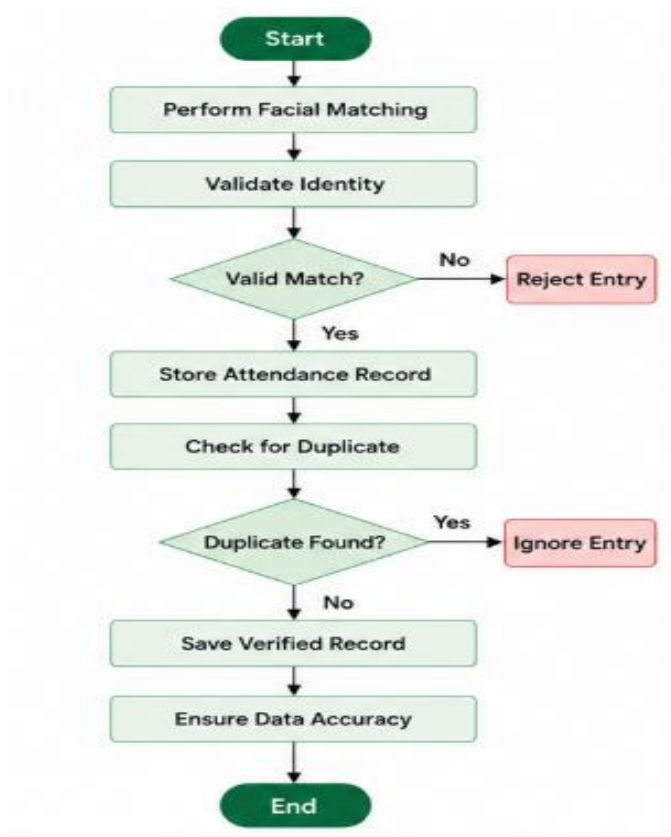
Start

Perform Facial Matching

Validate Identity

Valid Match?

No

Reject Entry

Yes

Store Attendance Record

Check for Duplicate

Duplicate Found?

Yes

Ignore Entry

No

Save Verified Record

Ensure Data Accuracy

End